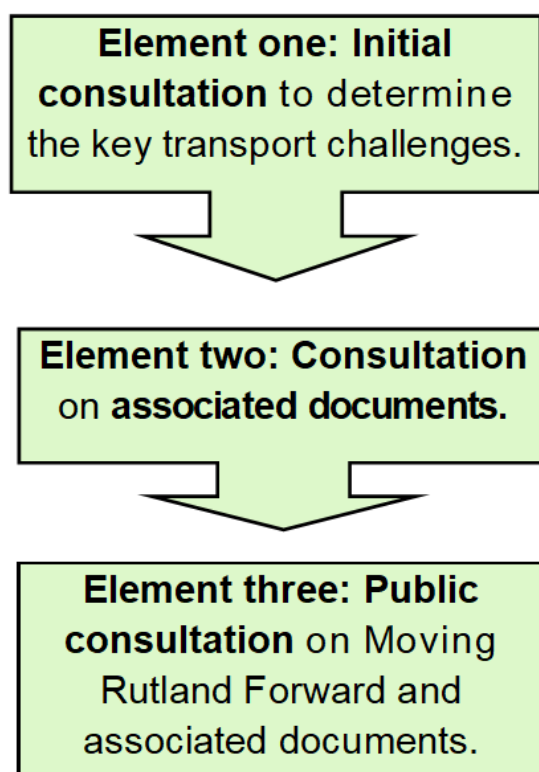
Element one: Initial consultation to determine the key transport challenges.

Element two: Consultation on associated documents.

Element three: Public consultation on Moving Rutland Forward and associated documents.